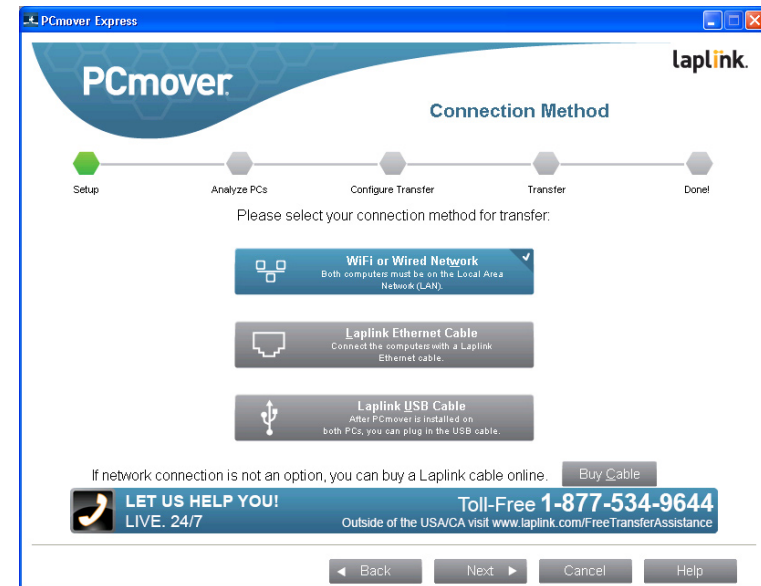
PCmover Express

PCmover

laplink.

Connection Method

Setup

Analyze PCs

Configure Transfer

Transfer

Done!

Please select your connection method for transfer:

WiFi or Wired Network
Both computers must be on the Local Area Network (LAN).

Laplink Ethernet Cable
Connect the computers with a Laplink Ethernet cable.

Laplink USB Cable
After PCmover is installed on both PCs, you can plug in the USB cable.

If network connection is not an option, you can buy a Laplink cable online.

Buy Cable

LET US HELP YOU!
LIVE. 24/7

Toll-Free 1-877-534-9644
Outside of the USA/CA visit www.laplink.com/FreeTransferAssistance

◄ Back

Next ►

Cancel

Help